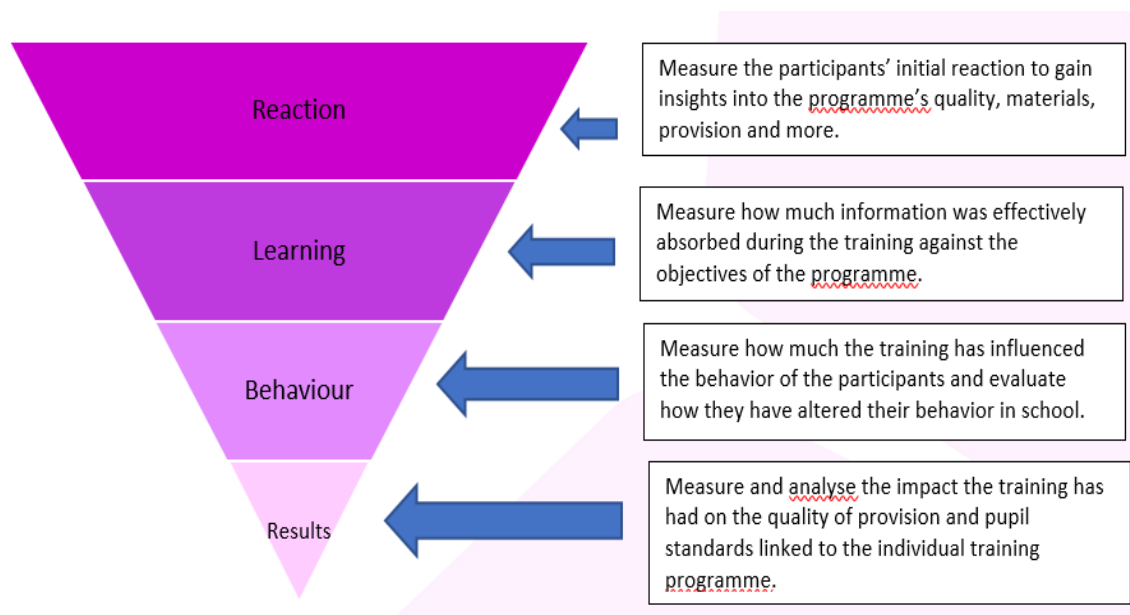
Reaction

Measure the participants' initial reaction to gain insights into the programme's quality, materials, provision and more.

Learning

Measure how much information was effectively absorbed during the training against the objectives of the programme.

Behaviour

Measure how much the training has influenced the behavior of the participants and evaluate how they have altered their behavior in school.

Results

Measure and analyse the impact the training has had on the quality of provision and pupil standards linked to the individual training programme.